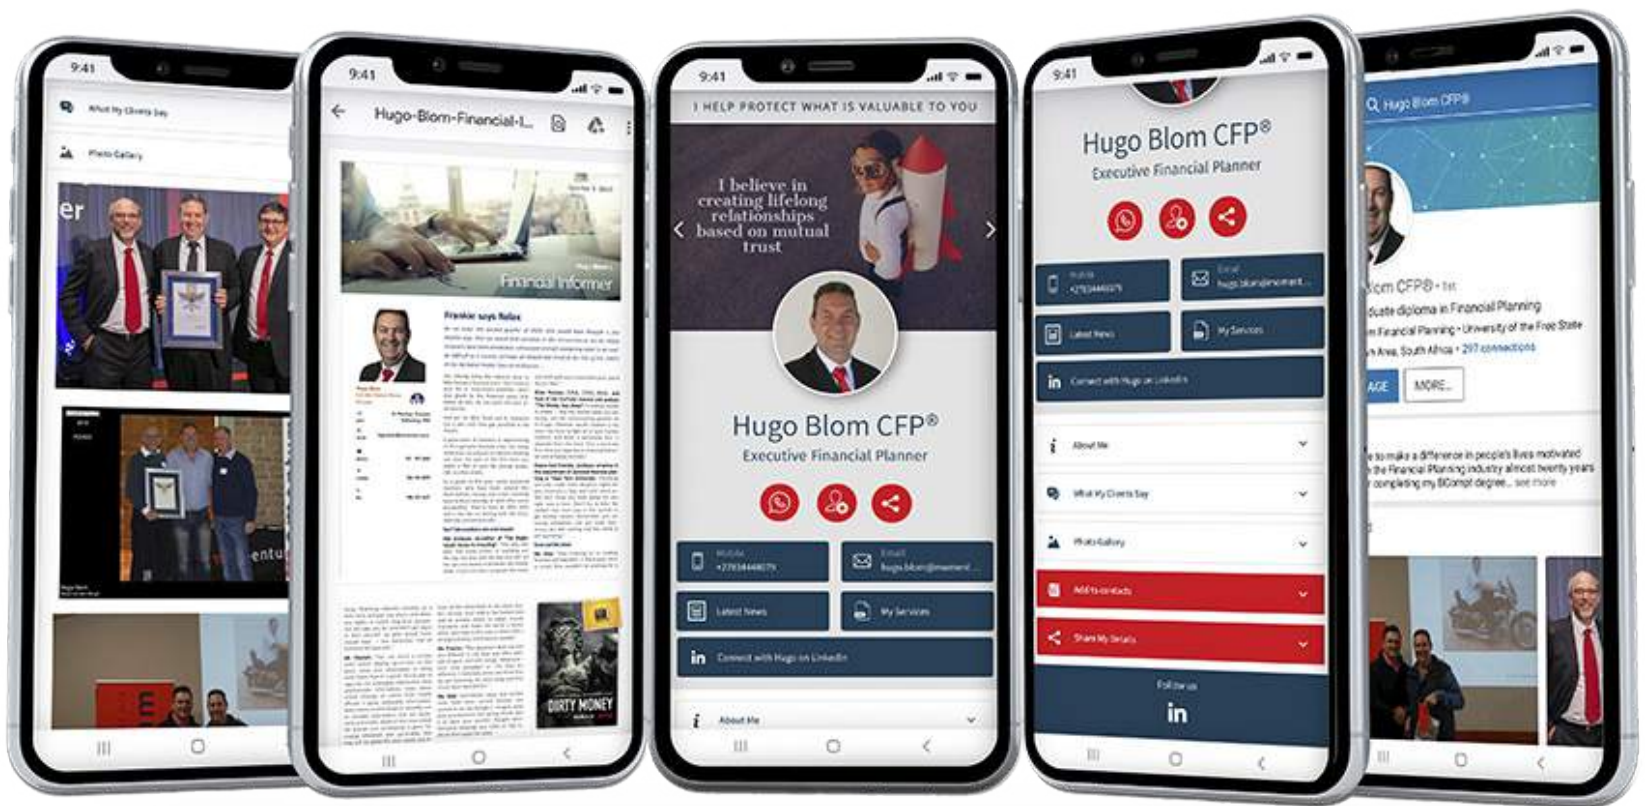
9:41

What My Clients Say

Photo Gallery

9:41

Hugo-Blom-Financial-I...

Financial Informer

Frankie says Relax

DIRTY MONEY

9:41

I HELP PROTECT WHAT IS VALUABLE TO YOU

I believe in creating lifelong relationships based on mutual trust

Hugo Blom CFP®

Executive Financial Planner

Mobile +27834448079

Email hugo.blom@momentum...

Latest News

My Services

Connect with Hugo on LinkedIn

About Me

9:41

Hugo Blom CFP®

Executive Financial Planner

Mobile +27834448079

Email hugo.blom@moment...

Latest News

My Services

Connect with Hugo on LinkedIn

About Me

What My Clients Say

Photo Gallery

Add to contacts

Share My Details

Follow us

Hugo Blom CFP®

...lom CFP® · 1st

...duate diploma in Financial Planning

...n Financial Planning · University of the Free State

...h Area, South Africa · 297 connections

...AGE

MORE...

...e to make a difference in people's lives motivated ...the Financial Planning industry almost twenty years ...completing my BCompt degree... see more